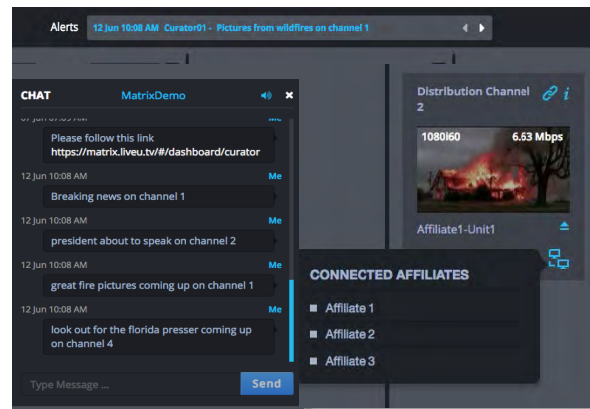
Alerts 12 Jun 10:08 AM Curator01 - Pictures from wildfires on channel 1

CHAT MatrixDemo

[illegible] Me

Please follow this link https://matrix.liveu.tv/#/dashboard/curator

12 Jun 10:08 AM Me

Breaking news on channel 1

12 Jun 10:08 AM Me

president about to speak on channel 2

12 Jun 10:08 AM Me

great fire pictures coming up on channel 1

12 Jun 10:08 AM Me

look out for the florida presser coming up on channel 4

Type Message ...

Send

Distribution Channel 2

1080i60 6.63 Mbps

Affiliate1-Unit1

CONNECTED AFFILIATES

Affiliate 1

Affiliate 2

Affiliate 3